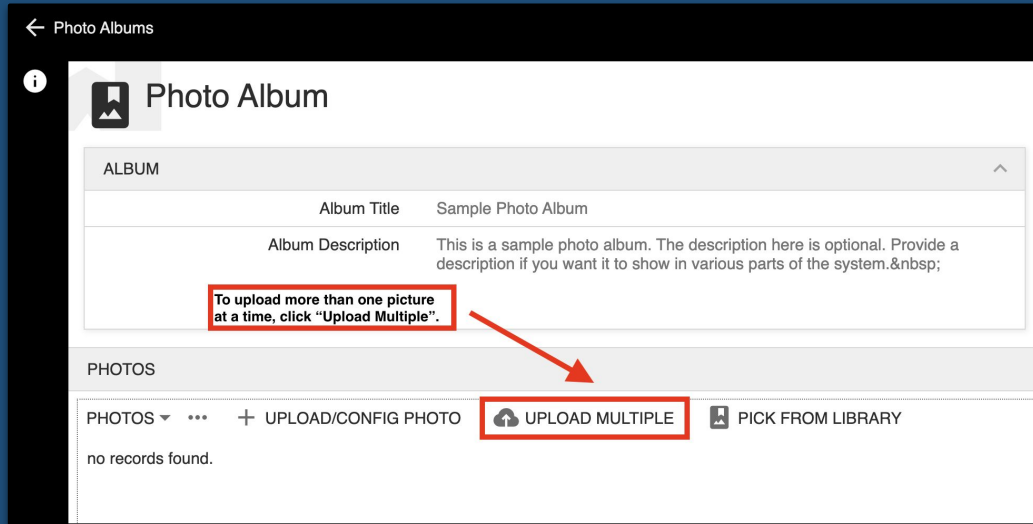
Photo Albums

Photo Album

ALBUM

| | |
|---|---|
| Album Title | Sample Photo Album |
| Album Description | This is a sample photo album. The description here is optional. Provide a description if you want it to show in various parts of the system.&nbsp; |

To upload more than one picture at a time, click “Upload Multiple”.

PHOTOS

PHOTOS ••• + UPLOAD/CONFIG PHOTO UPLOAD MULTIPLE PICK FROM LIBRARY

no records found.